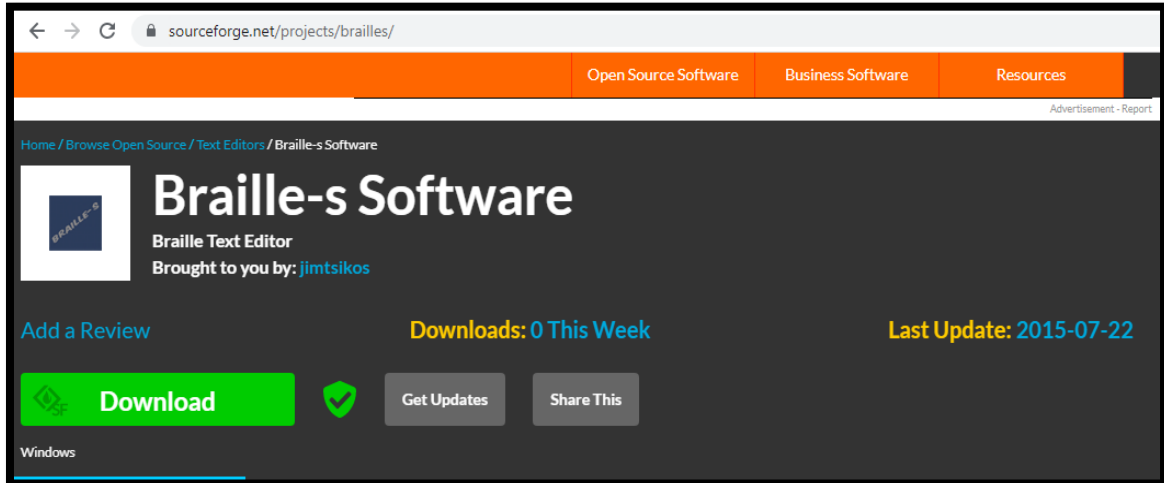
sourceforge.net/projects/brailles/

Open Source Software | Business Software | Resources

Advertisement - Report

Home / Browse Open Source / Text Editors / Braille-s Software

BRAILLE-S

Braille-s Software

Braille Text Editor

Brought to you by: jimtsikos

Add a Review

Downloads: 0 This Week

Last Update: 2015-07-22

SF Download

Get Updates

Share This

Windows